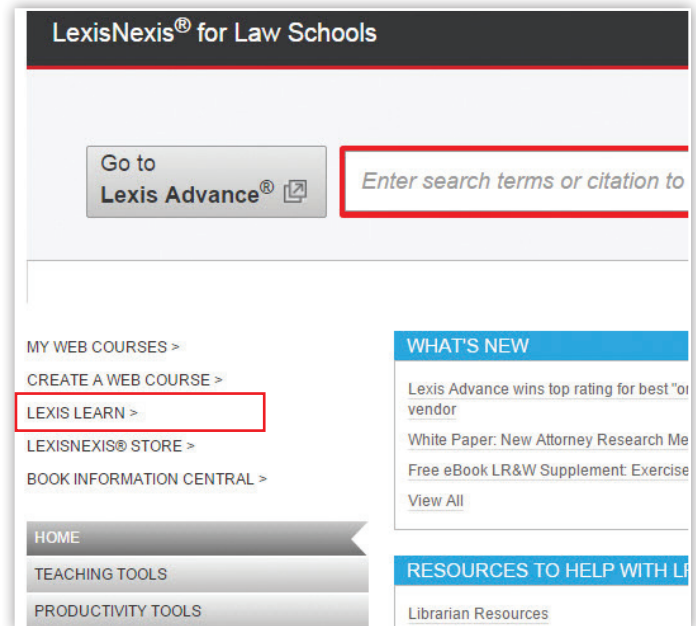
LexisNexis® for Law Schools

Go to
Lexis Advance®

Enter search terms or citation to

MY WEB COURSES >

CREATE A WEB COURSE >

LEXIS LEARN >

LEXISNEXIS® STORE >

BOOK INFORMATION CENTRAL >

HOME

TEACHING TOOLS

PRODUCTIVITY TOOLS

WHAT'S NEW

Lexis Advance wins top rating for best "o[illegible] vendor

White Paper: New Attorney Research Me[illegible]

Free eBook LR&W Supplement: Exercise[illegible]

View All

RESOURCES TO HELP WITH L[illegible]

Librarian Resources